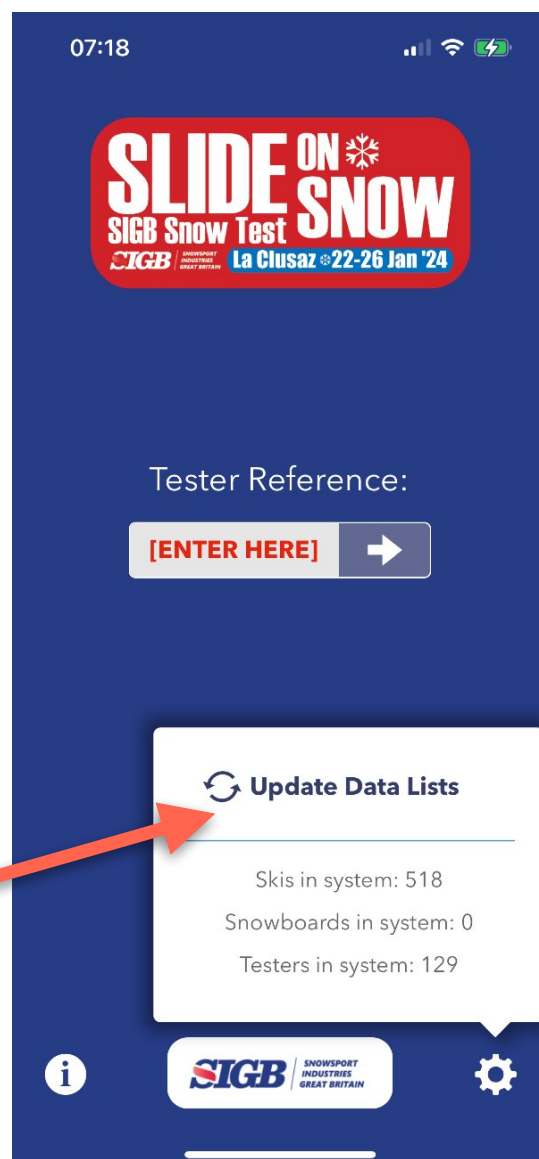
07:18

SLIDE ON SNOW
SIGB Snow Test
SIGB SNOWSPORT INDUSTRIES GREAT BRITAIN
La Clusaz 22-26 Jan '24

Tester Reference:

[ENTER HERE]

Update Data Lists

Skis in system: 518
Snowboards in system: 0
Testers in system: 129

SIGB SNOWSPORT INDUSTRIES GREAT BRITAIN